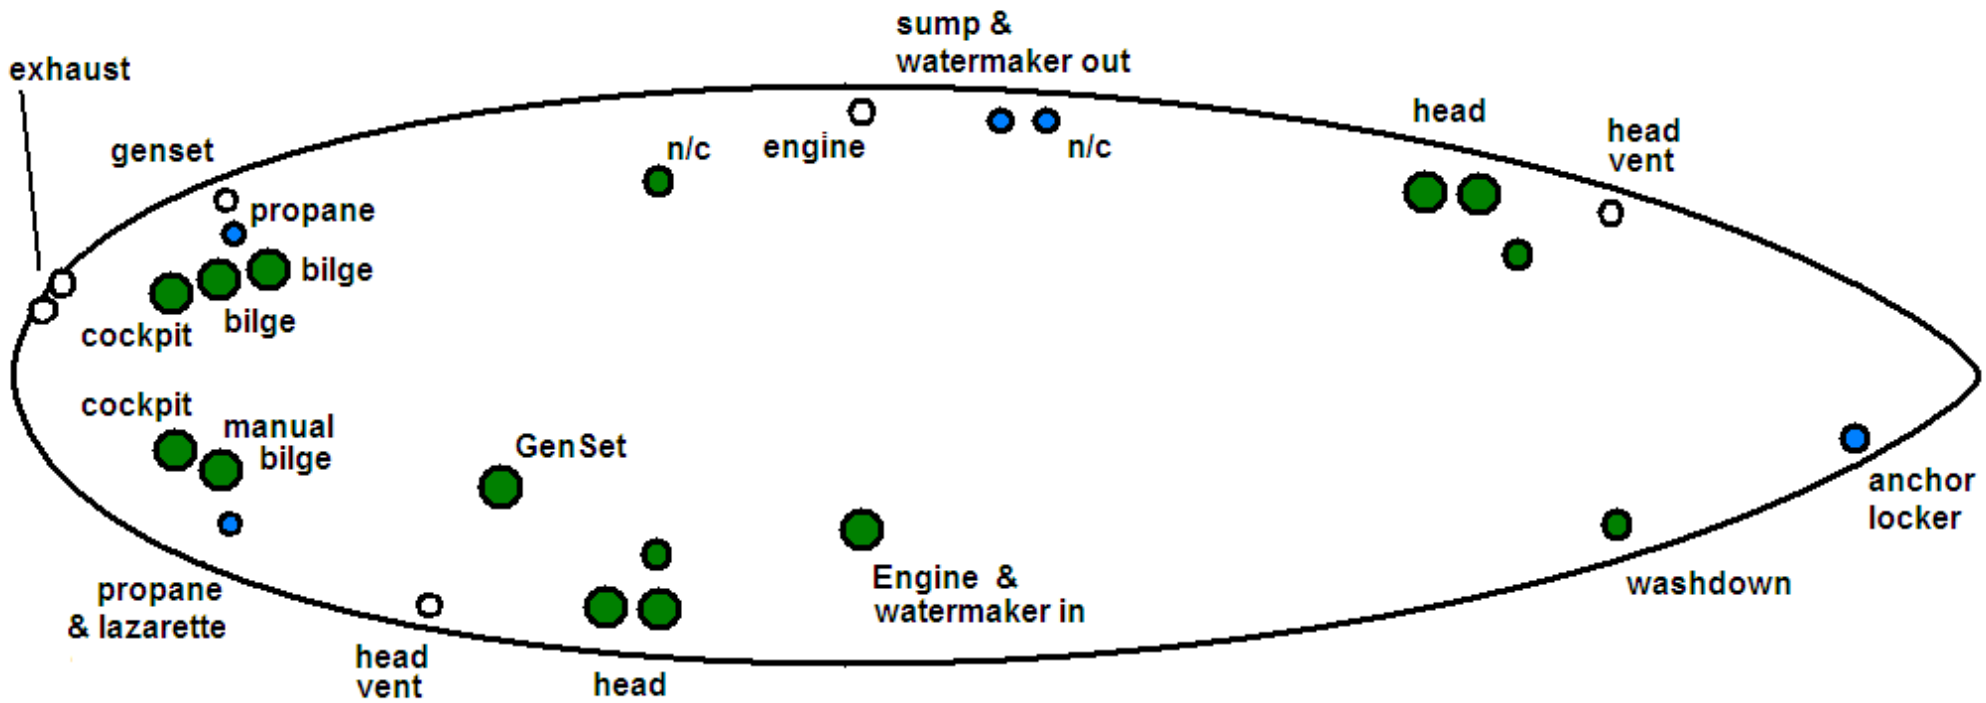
sump & watermaker out

exhaust

genset

n/c

engine

n/c

head

head vent

propane

bilge

cockpit

bilge

cockpit

manual bilge

GenSet

anchor locker

Engine & watermaker in

washdown

propane & lazarette

head vent

head